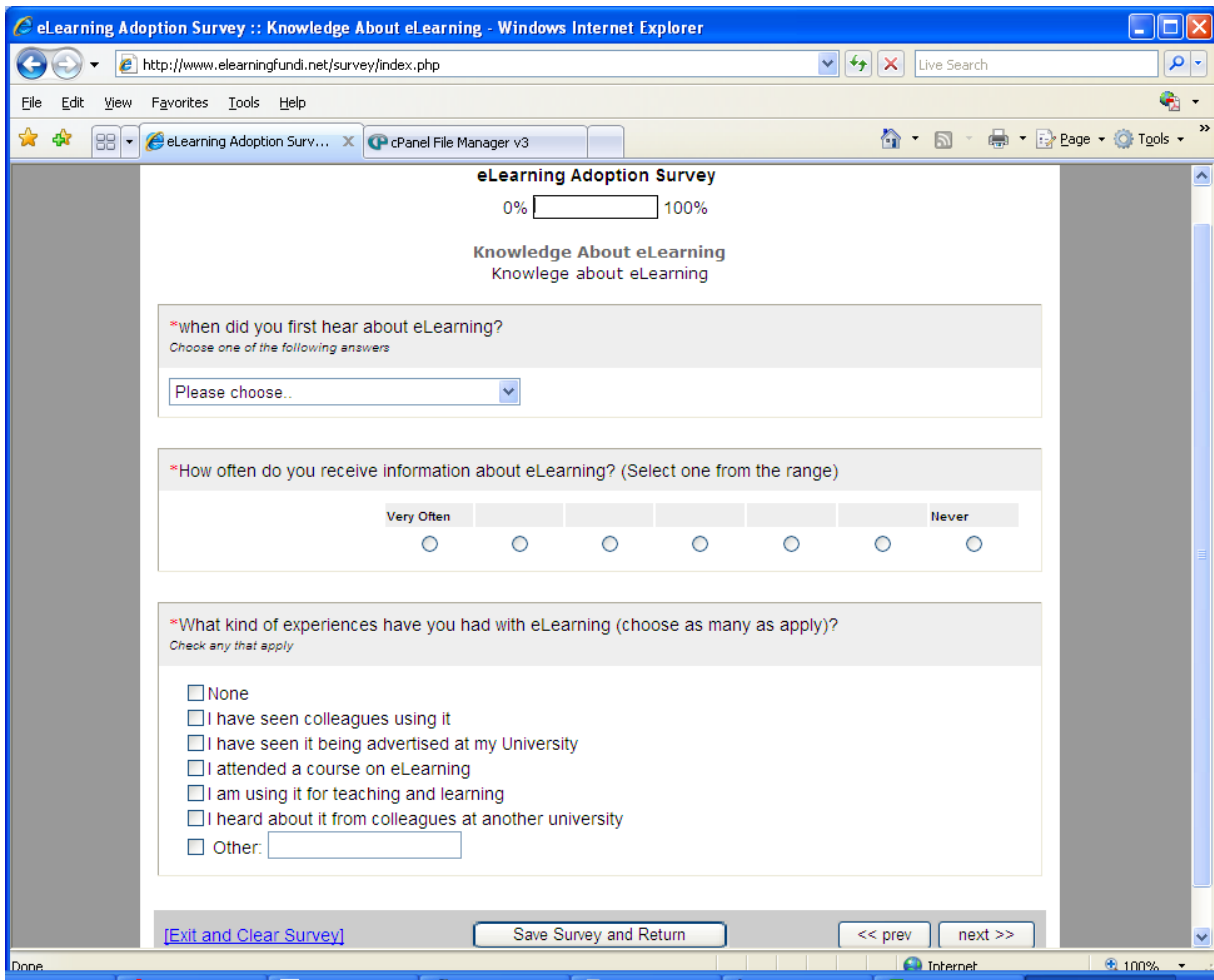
eLearning Adoption Survey :: Knowledge About eLearning - Windows Internet Explorer

http://www.elearningfundi.net/survey/index.php

Live Search

File Edit View Favorites Tools Help

eLearning Adoption Surv... cPanel File Manager v3

Page Tools

eLearning Adoption Survey

0% 100%

Knowledge About eLearning
Knowlege about eLearning

*when did you first hear about eLearning?
Choose one of the following answers

Please choose..

*How often do you receive information about eLearning? (Select one from the range)

Very Often Never

*What kind of experiences have you had with eLearning (choose as many as apply)?
Check any that apply

None
I have seen colleagues using it
I have seen it being advertised at my University
I attended a course on eLearning
I am using it for teaching and learning
I heard about it from colleagues at another university
Other:

[Exit and Clear Survey] Save Survey and Return << prev next >>

Done Internet 100%